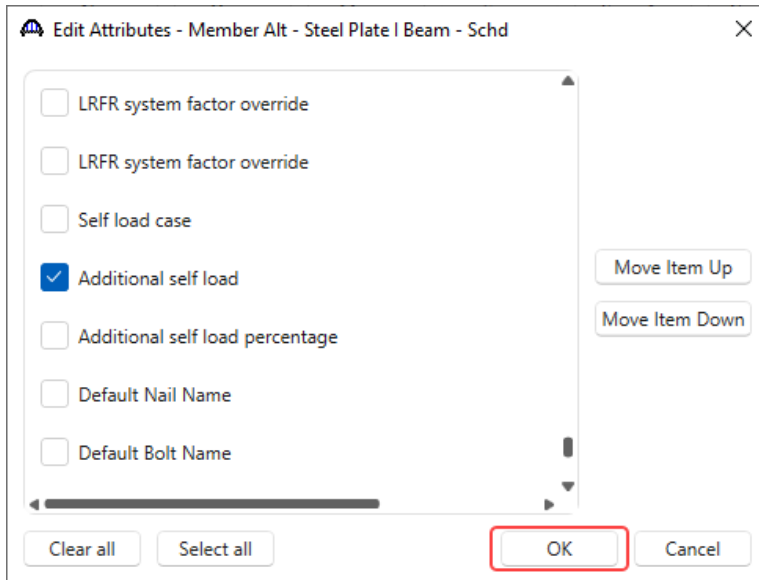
Edit Attributes - Member Alt - Steel Plate I Beam - Schd

LRFR system factor override

LRFR system factor override

Self load case

Additional self load

Additional self load percentage

Default Nail Name

Default Bolt Name

Move Item Up

Move Item Down

Clear all

Select all

OK

Cancel